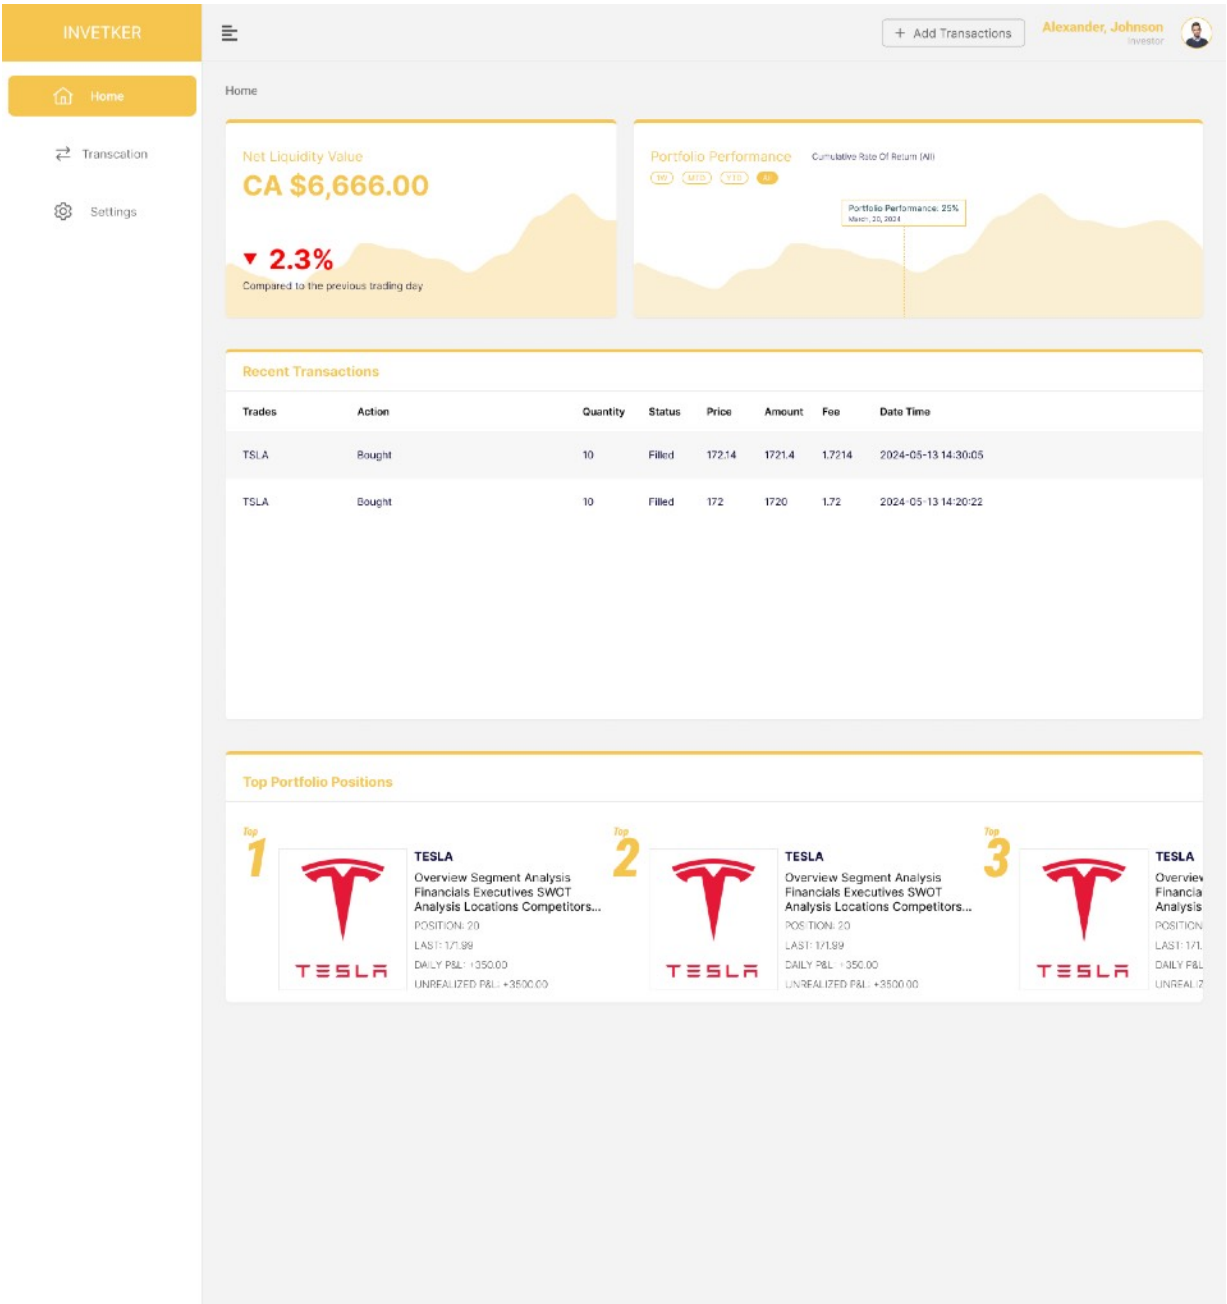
INVETKER

Home

Transcation

Settings

+ Add Transactions

Alexander, Johnson
Investor

Home

Net Liquidity Value

CA $6,666.00

▼ 2.3%

Compared to the previous trading day

Portfolio Performance

Cumulative Rate Of Return (All)

1M MTD YTD All

Portfolio Performance: 25%
March, 20, 2024

Recent Transactions

| Trades | Action | Quantity | Status | Price | Amount | Fee | Date Time |
|---|---|---|---|---|---|---|---|
| TSLA | Bought | 10 | Filled | 172.14 | 1721.4 | 1.7214 | 2024-05-13 14:30:05 |
| TSLA | Bought | 10 | Filled | 172 | 1720 | 1.72 | 2024-05-13 14:20:22 |

Top Portfolio Positions

Top 1

TESLA

TESLA
Overview Segment Analysis Financials Executives SWOT Analysis Locations Competitors...
POSITION: 20
LAST: 171.99
DAILY P&L: +350.00
UNREALIZED P&L: +3500.00

Top 2

TESLA

TESLA
Overview Segment Analysis Financials Executives SWOT Analysis Locations Competitors...
POSITION: 20
LAST: 171.99
DAILY P&L: +350.00
UNREALIZED P&L: +3500.00

Top 3

TESLA

TESLA
Overview
Financia
Analysis
POSITION
LAST: 171.
DAILY P&L
UNREALIZ